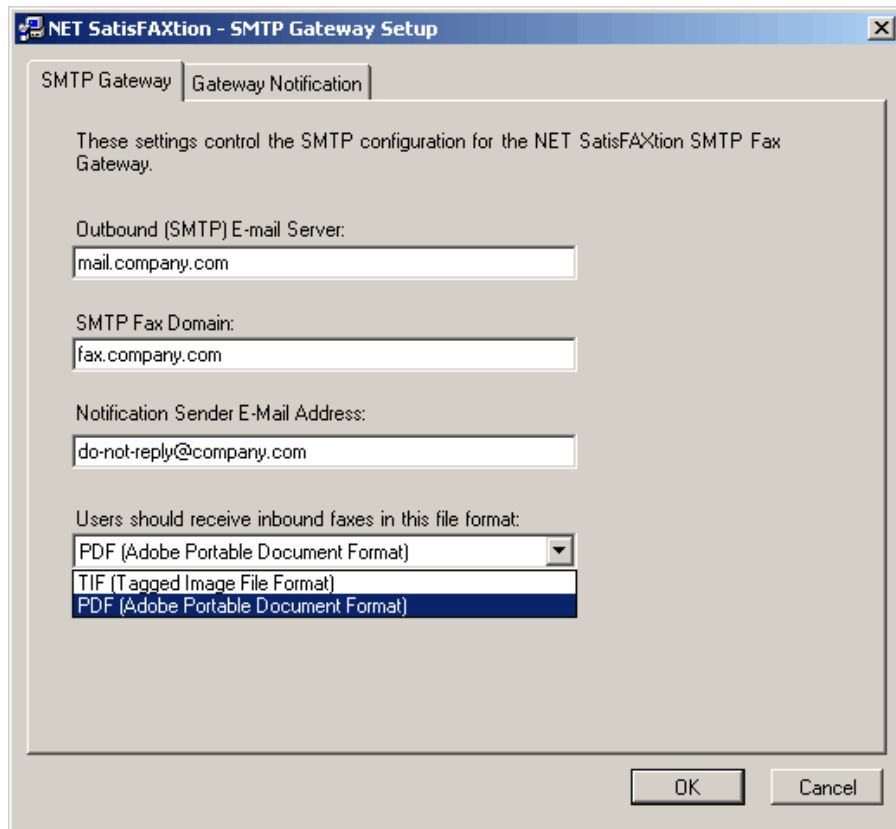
NET SatisFAXtion - SMTP Gateway Setup

SMTP Gateway | Gateway Notification

These settings control the SMTP configuration for the NET SatisFAXtion SMTP Fax Gateway.

Outbound (SMTP) E-mail Server:

mail.company.com

SMTP Fax Domain:

fax.company.com

Notification Sender E-Mail Address:

do-not-reply@company.com

Users should receive inbound faxes in this file format:

PDF (Adobe Portable Document Format)

TIF (Tagged Image File Format)

PDF (Adobe Portable Document Format)

OK

Cancel